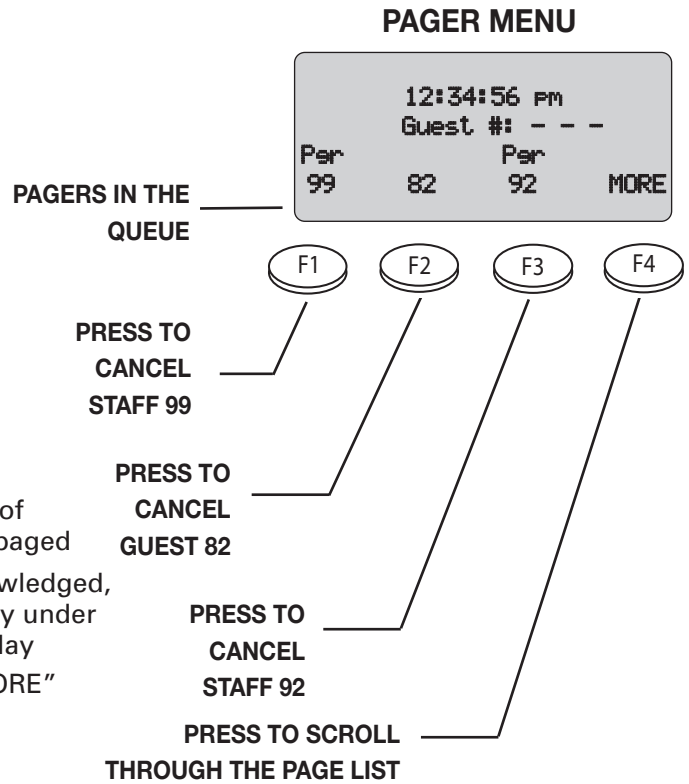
PAGER MENU

12:34:56 pm
Guest #: - - -
Pgr 99 82 Pgr 92 MORE

PAGERS IN THE QUEUE

F1 F2 F3 F4

PRESS TO CANCEL STAFF 99

PRESS TO CANCEL GUEST 82

PRESS TO CANCEL STAFF 92

PRESS TO SCROLL THROUGH THE PAGE LIST

of
paged
wledged,
y under
lay
ORE"